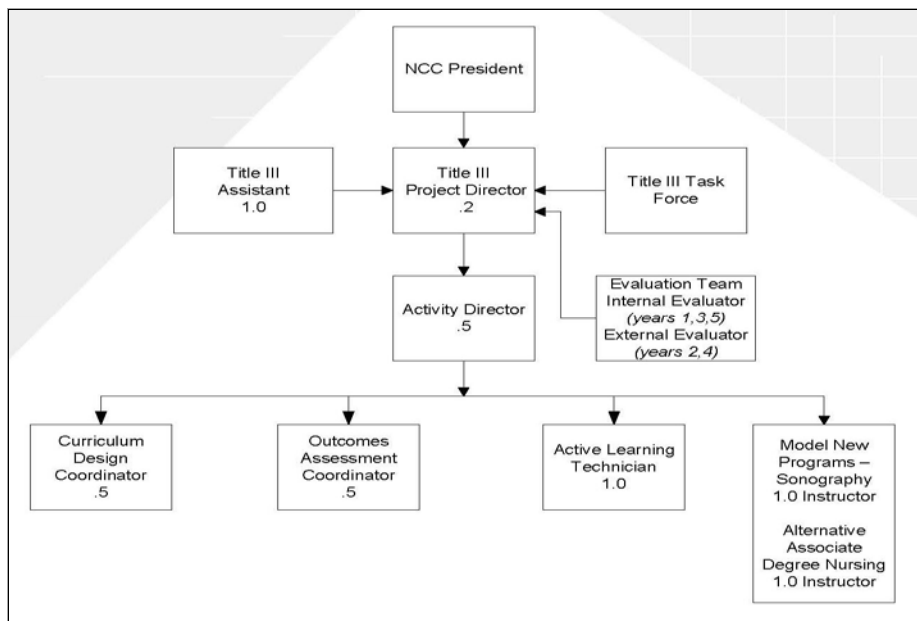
NCC President

Title III Assistant 1.0

Title III Project Director .2

Title III Task Force

Activity Director .5

Evaluation Team Internal Evaluator *(years 1,3,5)* External Evaluator *(years 2,4)*

Curriculum Design Coordinator .5

Outcomes Assessment Coordinator .5

Active Learning Technician 1.0

Model New Programs – Sonography 1.0 Instructor

Alternative Associate Degree Nursing 1.0 Instructor